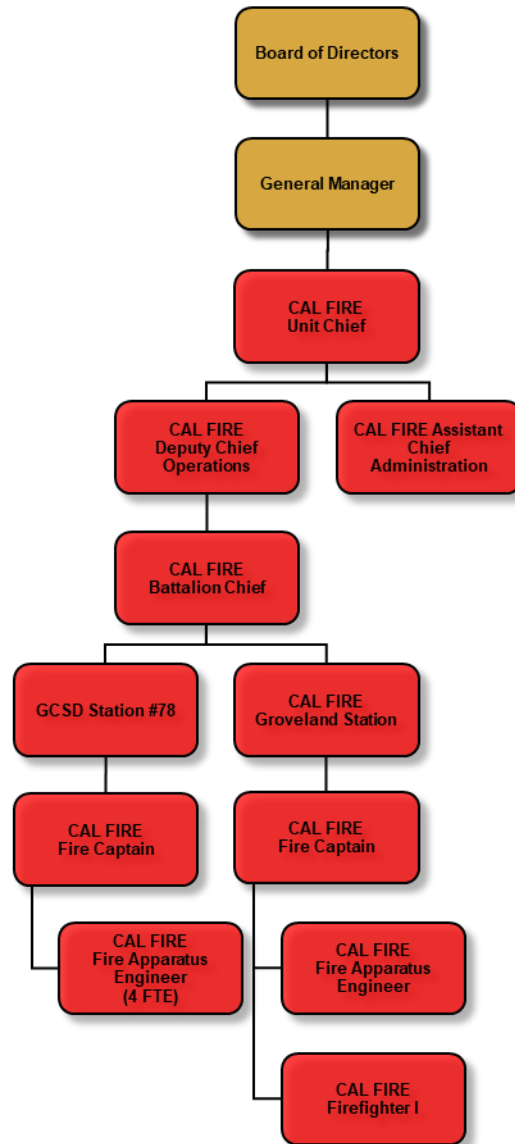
Board of Directors

General Manager

CAL FIRE
Unit Chief

CAL FIRE
Deputy Chief
Operations

CAL FIRE Assistant
Chief
Administration

CAL FIRE
Battalion Chief

GCSD Station #78

CAL FIRE
Groveland Station

CAL FIRE
Fire Captain

CAL FIRE
Fire Captain

CAL FIRE
Fire Apparatus
Engineer
(4 FTE)

CAL FIRE
Fire Apparatus
Engineer

CAL FIRE
Firefighter I